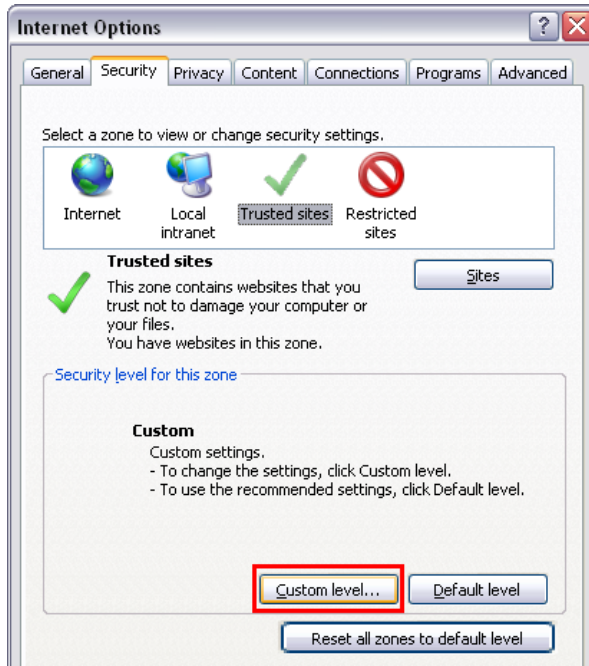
Internet Options

General | Security | Privacy | Content | Connections | Programs | Advanced

Select a zone to view or change security settings.

Internet
Local intranet
Trusted sites
Restricted sites

Trusted sites
This zone contains websites that you trust not to damage your computer or your files.
You have websites in this zone.

Sites

Security level for this zone

Custom
Custom settings.
- To change the settings, click Custom level.
- To use the recommended settings, click Default level.

Custom level...
Default level

Reset all zones to default level